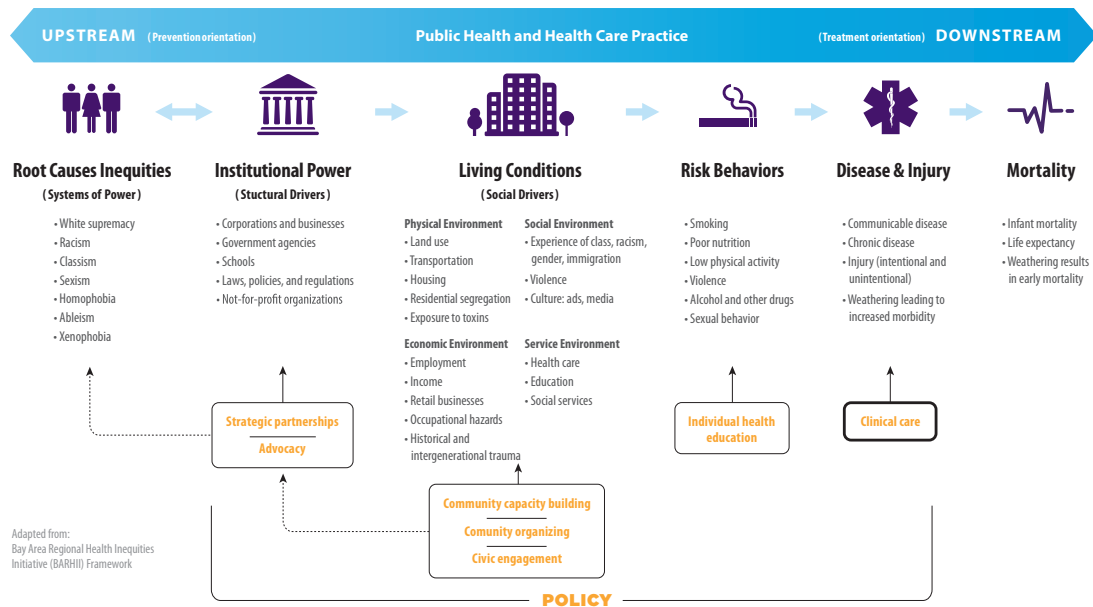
UPSTREAM (Prevention orientation) Public Health and Health Care Practice (Treatment orientation) DOWNSTREAM

Root Causes Inequities
(Systems of Power)
• White supremacy
• Racism
• Classism
• Sexism
• Homophobia
• Ableism
• Xenophobia

Institutional Power
(Stuctural Drivers)
• Corporations and businesses
• Government agencies
• Schools
• Laws, policies, and regulations
• Not-for-profit organizations

Living Conditions
(Social Drivers)

Physical Environment
• Land use
• Transportation
• Housing
• Residential segregation
• Exposure to toxins

Social Environment
• Experience of class, racism, gender, immigration
• Violence
• Culture: ads, media

Economic Environment
• Employment
• Income
• Retail businesses
• Occupational hazards
• Historical and intergenerational trauma

Service Environment
• Health care
• Education
• Social services

Risk Behaviors
• Smoking
• Poor nutrition
• Low physical activity
• Violence
• Alcohol and other drugs
• Sexual behavior

Disease & Injury
• Communicable disease
• Chronic disease
• Injury (intentional and unintentional)
• Weathering leading to increased morbidity

Mortality
• Infant mortality
• Life expectancy
• Weathering results in early mortality

Strategic partnerships
Advocacy

Community capacity building
Comunity organizing
Civic engagement

Individual health education

Clinical care

Adapted from:
Bay Area Regional Health Inequities Initiative (BARHII) Framework

POLICY